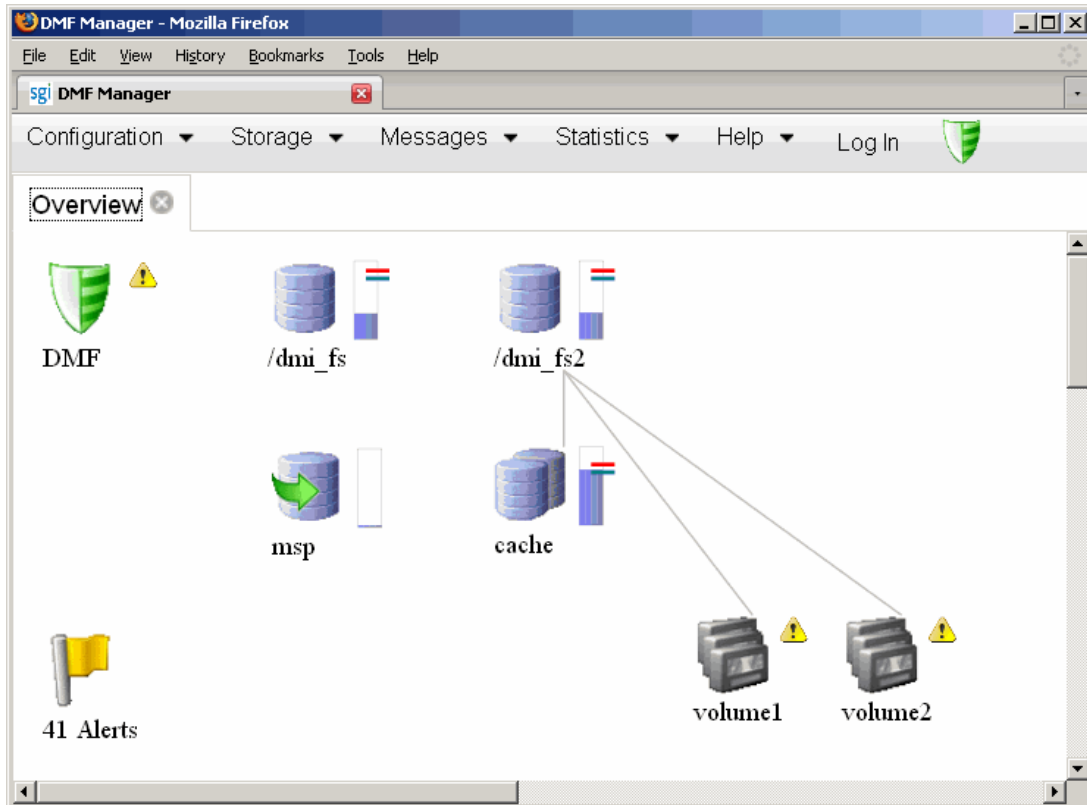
DMF Manager - Mozilla Firefox

File Edit View History Bookmarks Tools Help

sgi DMF Manager

Configuration Storage Messages Statistics Help Log In

Overview

DMF

/dmi_fs

/dmi_fs2

msp

cache

volume1

volume2

41 Alerts